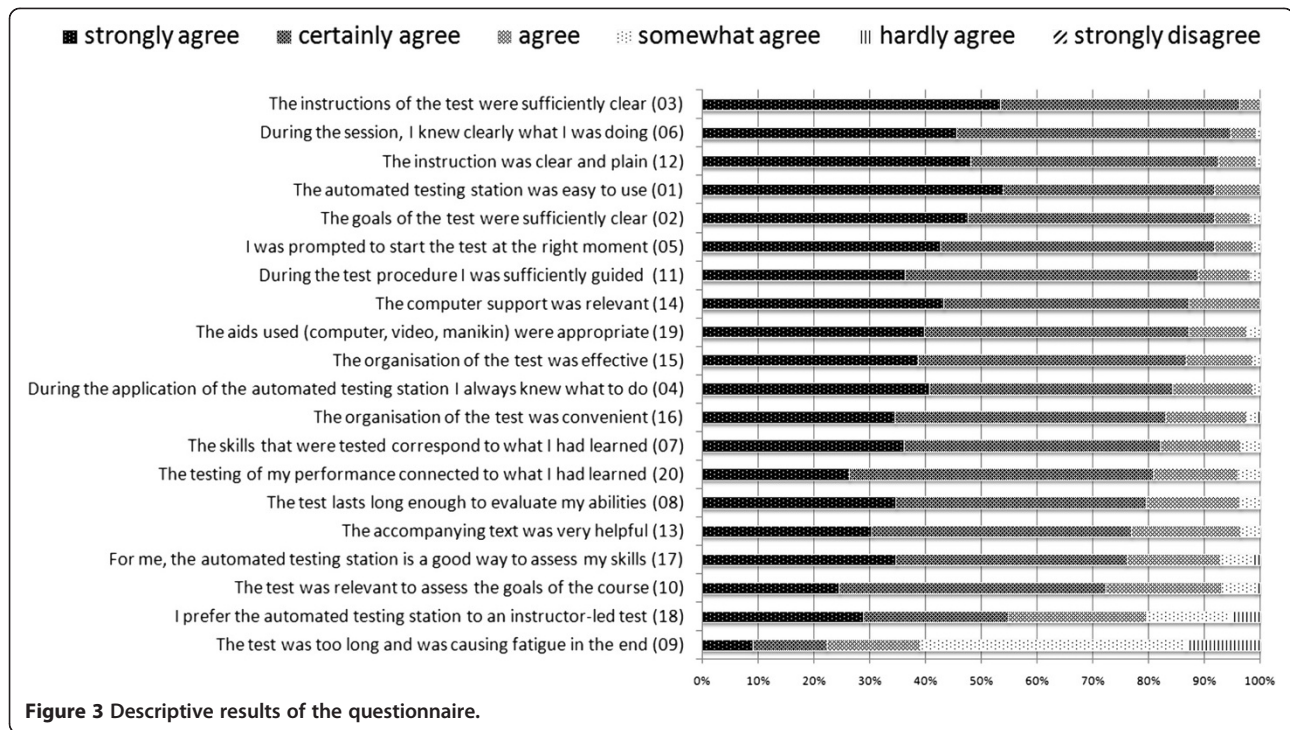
strongly agree certainly agree agree somewhat agree hardly agree strongly disagree

The instructions of the test were sufficiently clear (03)
During the session, I knew clearly what I was doing (06)
The instruction was clear and plain (12)
The automated testing station was easy to use (01)
The goals of the test were sufficiently clear (02)
I was prompted to start the test at the right moment (05)
During the test procedure I was sufficiently guided (11)
The computer support was relevant (14)
The aids used (computer, video, manikin) were appropriate (19)
The organisation of the test was effective (15)
During the application of the automated testing station I always knew what to do (04)
The organisation of the test was convenient (16)
The skills that were tested correspond to what I had learned (07)
The testing of my performance connected to what I had learned (20)
The test lasts long enough to evaluate my abilities (08)
The accompanying text was very helpful (13)
For me, the automated testing station is a good way to assess my skills (17)
The test was relevant to assess the goals of the course (10)
I prefer the automated testing station to an instructor-led test (18)
The test was too long and was causing fatigue in the end (09)

0% 10% 20% 30% 40% 50% 60% 70% 80% 90% 100%

Figure 3 Descriptive results of the questionnaire.